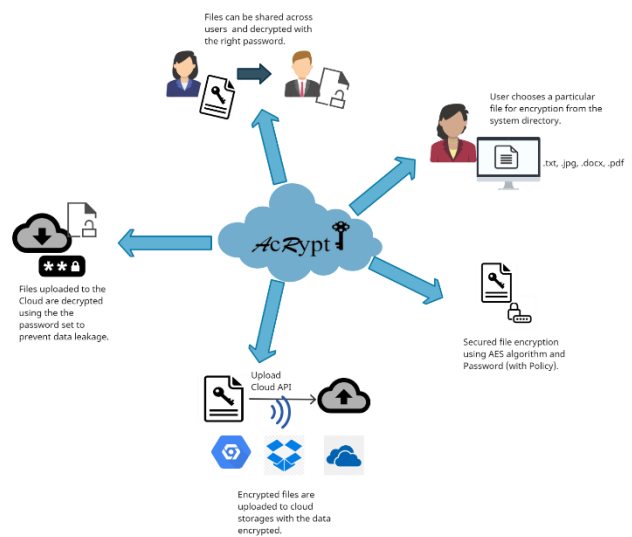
Files can be shared across users and decrypted with the right password.

User chooses a particular file for encryption from the system directory.

.txt, .jpg, .docx, .pdf

AcRypt

***

Files uploaded to the Cloud are decrypted using the the password set to prevent data leakage.

Secured file encryption using AES algorithm and Password (with Policy).

Upload Cloud API

Encrypted files are uploaded to cloud storages with the data encrypted.